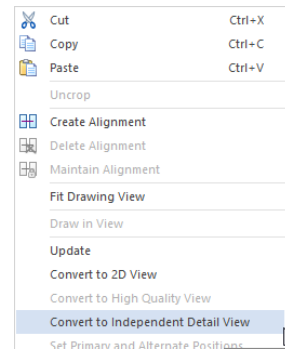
Cut Ctrl+X
Copy Ctrl+C
Paste Ctrl+V
Uncrop
Create Alignment
Delete Alignment
Maintain Alignment
Fit Drawing View
Draw in View
Update
Convert to 2D View
Convert to High Quality View
Convert to Independent Detail View
Set Primary and Alternate Positions